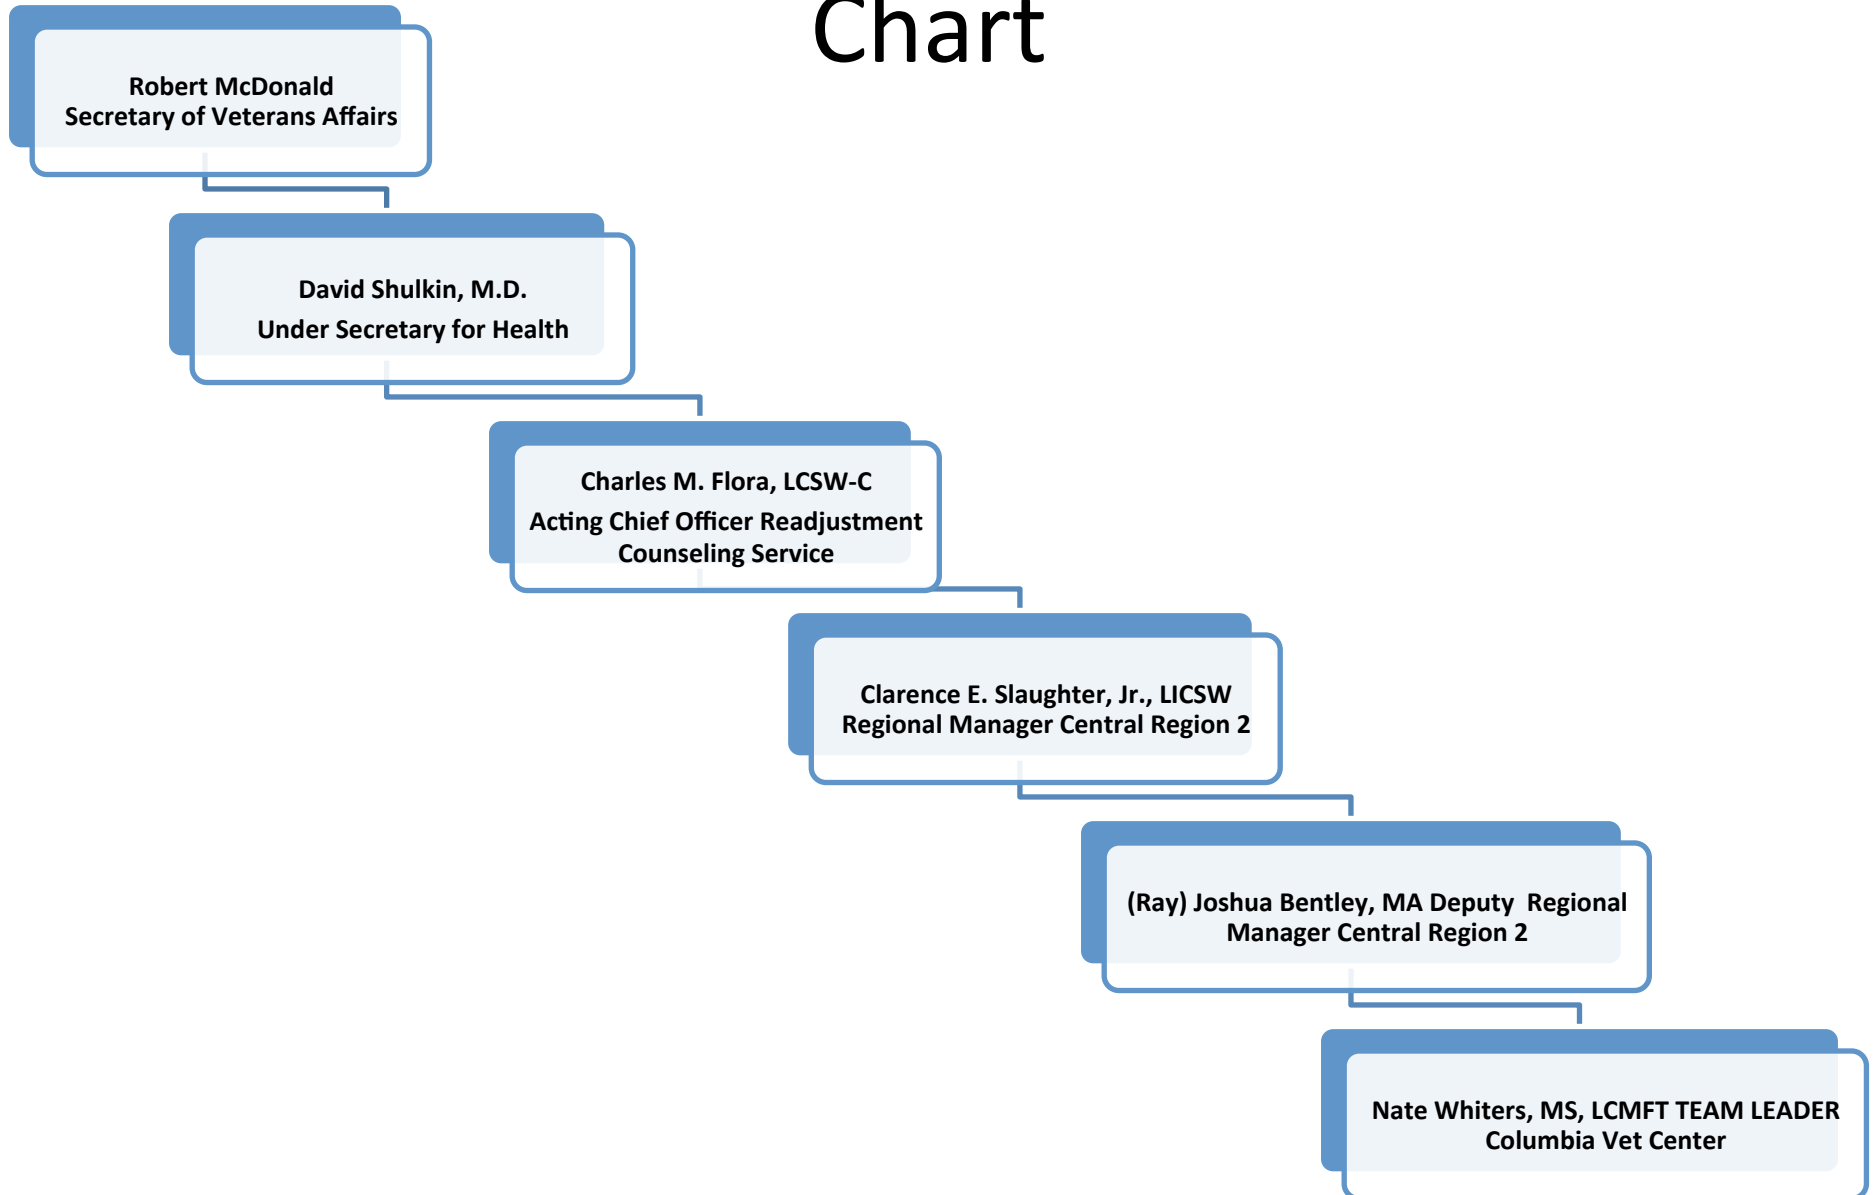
Chart

Robert McDonald
Secretary of Veterans Affairs

David Shulkin, M.D.
Under Secretary for Health

Charles M. Flora, LCSW-C
Acting Chief Officer Readjustment Counseling Service

Clarence E. Slaughter, Jr., LICSW
Regional Manager Central Region 2

(Ray) Joshua Bentley, MA Deputy Regional Manager Central Region 2

Nate Whiters, MS, LCMFT TEAM LEADER
Columbia Vet Center